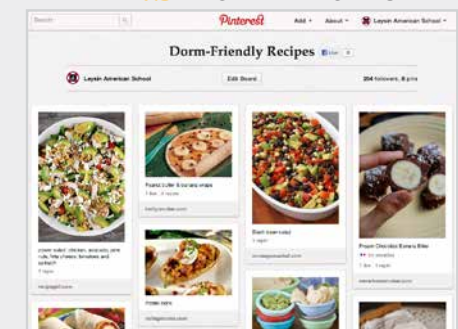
Search

Pinterest

Add + About + Leysin American School

Dorm-Friendly Recipes Like

Leysin American School

Edit Board

204 followers, 8 pins

power salad: chicken, avocado, pine nuts, feta cheese, tomatoes and spinach

7 repins

recipgirl.com

Peanut butter & banana wraps

1 like 3 repins

tastyandeasy.com

Black bean salad

1 repin

anrecipes.com

Frozen Chocolate Banana Bites

Repinned

1 like 1 repin

Potato skins

recipes.com